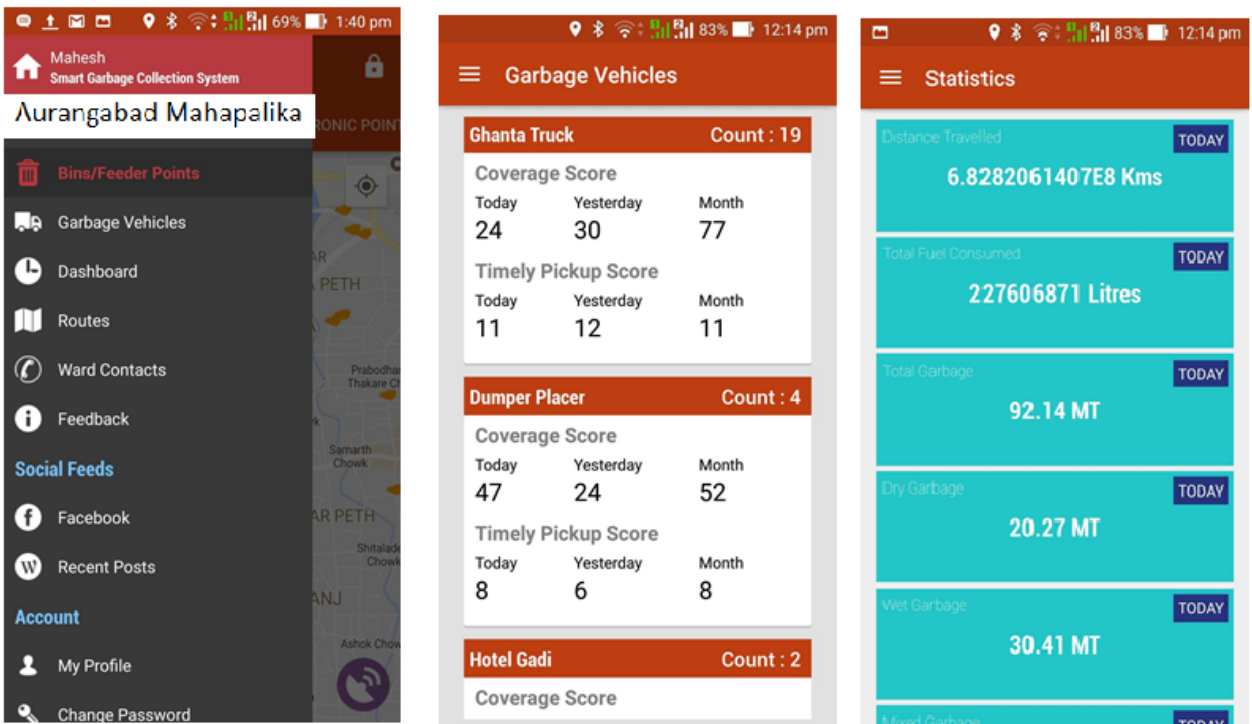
69% 1:40 pm

Mahesh
Smart Garbage Collection System

Aurangabad Mahapalika

RONIC POINT

Bins/Feeder Points

Garbage Vehicles

Dashboard

Routes

Ward Contacts

Feedback

Social Feeds

Facebook

Recent Posts

Account

My Profile

Change Password

AR
PETH
Prabodha Thakare Ch
Samarth Chowk
AR PETH
Shitalade Chowk
ANJ
Ashok Chow

83% 12:14 pm

Garbage Vehicles

Ghanta Truck Count : 19
Coverage Score
Today 24
Yesterday 30
Month 77
Timely Pickup Score
Today 11
Yesterday 12
Month 11

Dumper Placer Count : 4
Coverage Score
Today 47
Yesterday 24
Month 52
Timely Pickup Score
Today 8
Yesterday 6
Month 8

Hotel Gadi Count : 2
Coverage Score

83% 12:14 pm

Statistics

Distance Travelled TODAY
6.8282061407E8 Kms

Total Fuel Consumed TODAY
227606871 Litres

Total Garbage TODAY
92.14 MT

Dry Garbage TODAY
20.27 MT

Wet Garbage TODAY
30.41 MT

Mixed Garbage TODAY